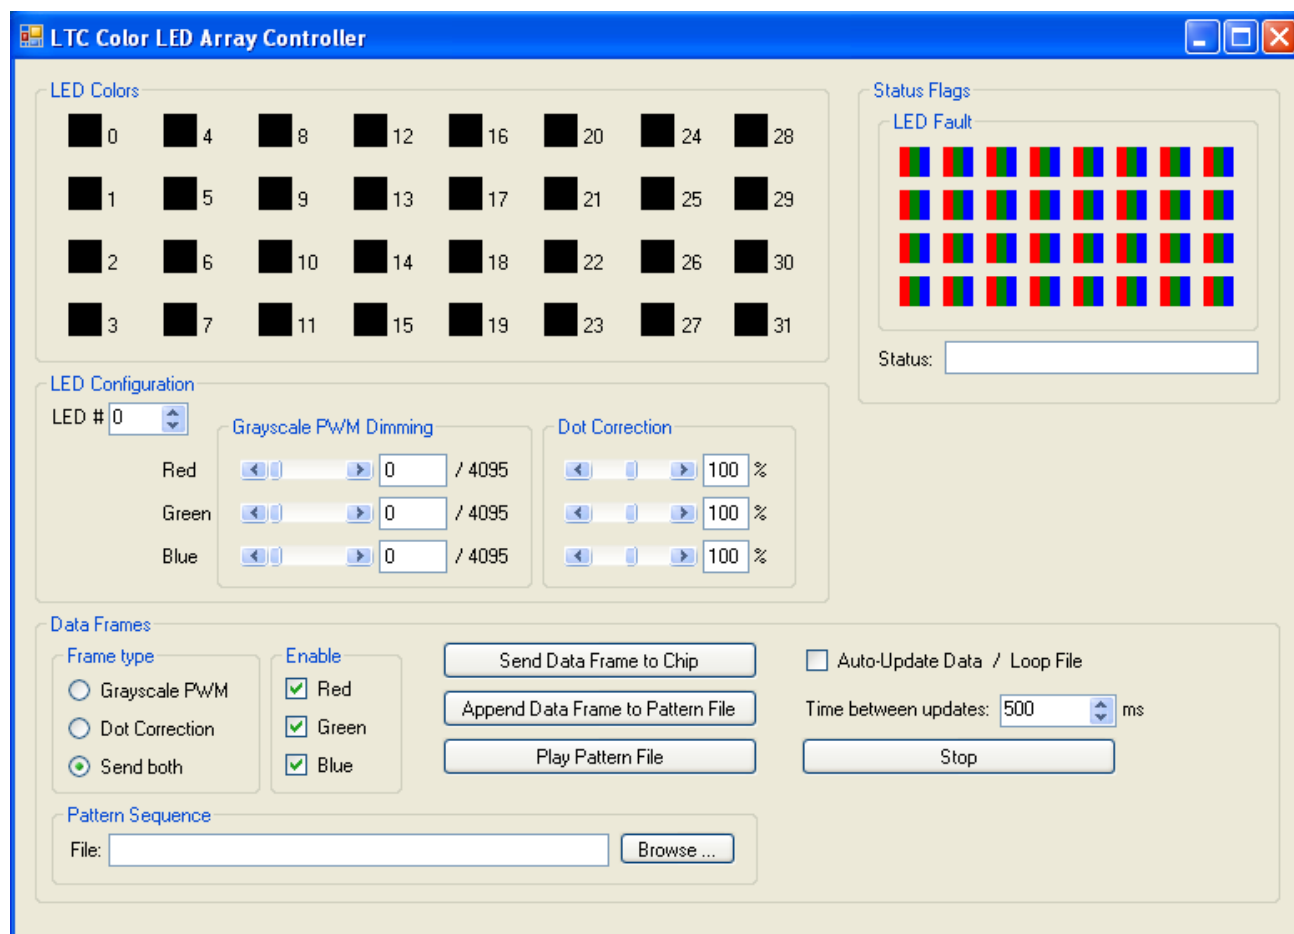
LTC Color LED Array Controller

LED Colors

0 4 8 12 16 20 24 28

1 5 9 13 17 21 25 29

2 6 10 14 18 22 26 30

3 7 11 15 19 23 27 31

Status Flags

LED Fault

Status:

LED Configuration

LED # 0

Grayscale PWM Dimming

Red 0 / 4095

Green 0 / 4095

Blue 0 / 4095

Dot Correction

100 %

100 %

100 %

Data Frames

Frame type

Grayscale PWM

Dot Correction

Send both

Enable

Red

Green

Blue

Send Data Frame to Chip

Append Data Frame to Pattern File

Play Pattern File

Auto-Update Data / Loop File

Time between updates: 500 ms

Stop

Pattern Sequence

File:

Browse ...